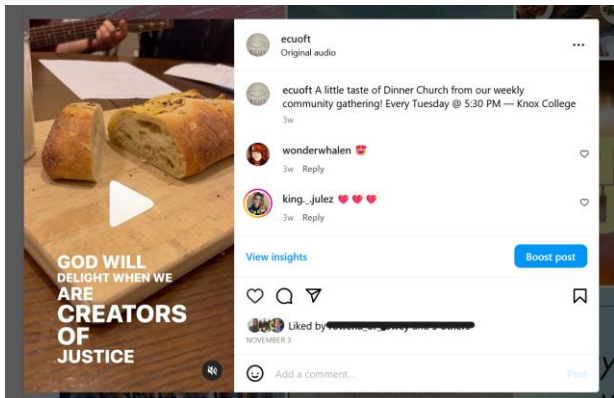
GOD WILL DELIGHT WHEN WE ARE CREATORS OF JUSTICE

ecuoft
Original audio

ecuoft A little taste of Dinner Church from our weekly community gathering! Every Tuesday @ 5:30 PM — Knox College
3w

wonderwhalen 😍
3w Reply

king._.julez ❤️❤️❤️
3w Reply

View insights
Boost post

Liked by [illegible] and 5 others
NOVEMBER 3

Add a comment...
Post